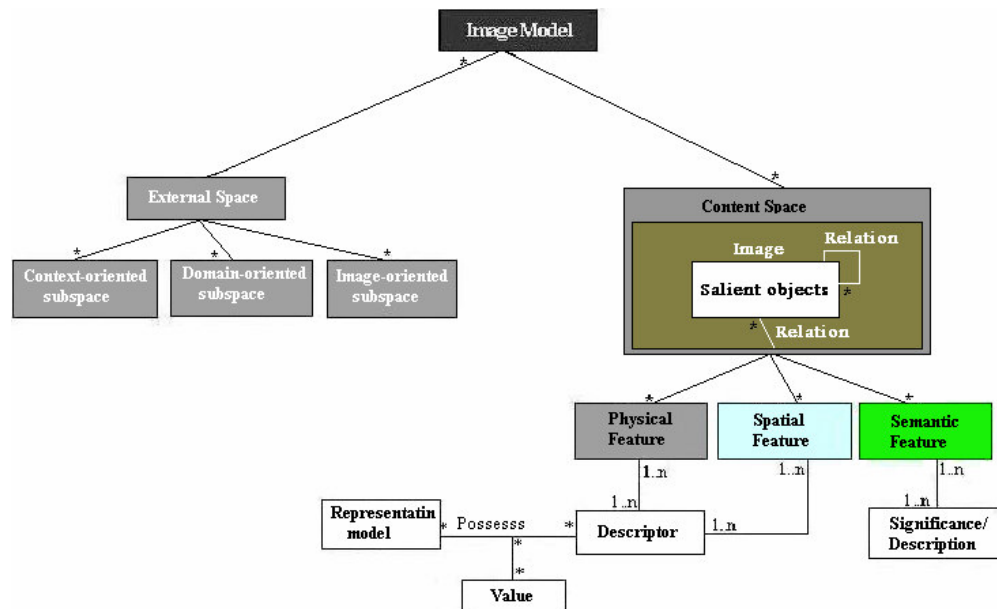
Image Model

*

External Space

*

Context-oriented subspace

*

Domain-oriented subspace

*

Image-oriented subspace

*

Content Space

Image

Relation

Salient objects

*

*

Relation

*

Physical Feature

*

Spatial Feature

*

Semantic Feature

1..n

1..n

1..n

1..n

1..n

1..n

Representatin model

*

Possesss

*

Descriptor

*

*

Value

Significance/ Description